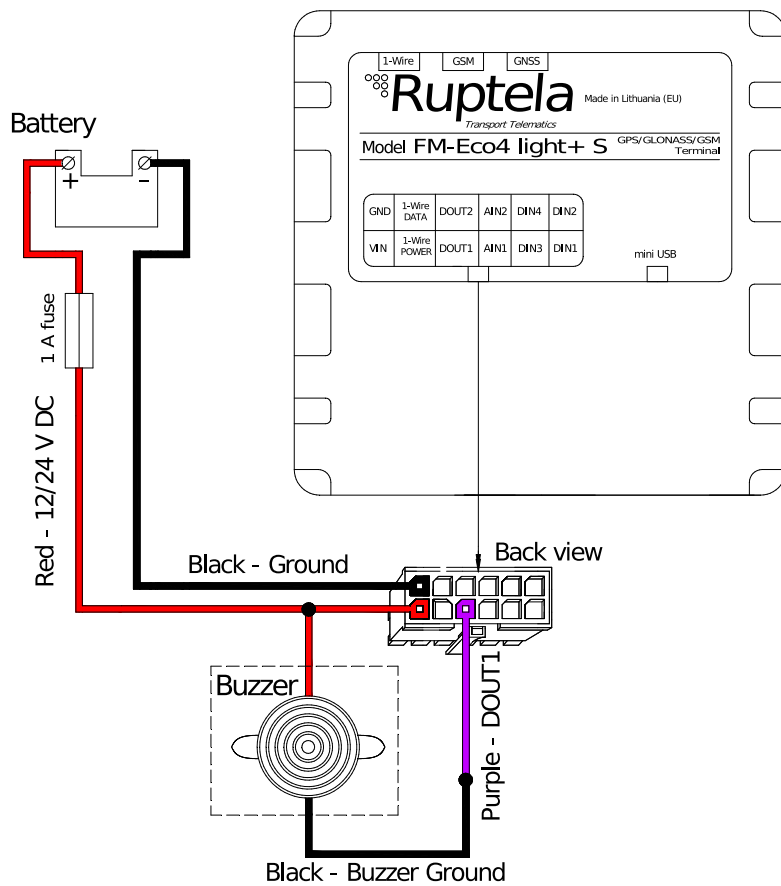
Battery

+ -

1 A fuse

Red - 12/24 V DC

1-Wire GSM GNSS

Ruptela

Made in Lithuania (EU)

Transport Telematics

Model FM-Eco4 light+ S

GPS/GLONASS/GSM Terminal

| GND | 1-Wire DATA | DOUT2 | AIN2 | DIN4 | DIN2 |
|---|---|---|---|---|---|
| VIN | 1-Wire POWER | DOUT1 | AIN1 | DIN3 | DIN1 |

mini USB

Back view

Black - Ground

Buzzer

Purple - DOUT1

Black - Buzzer Ground